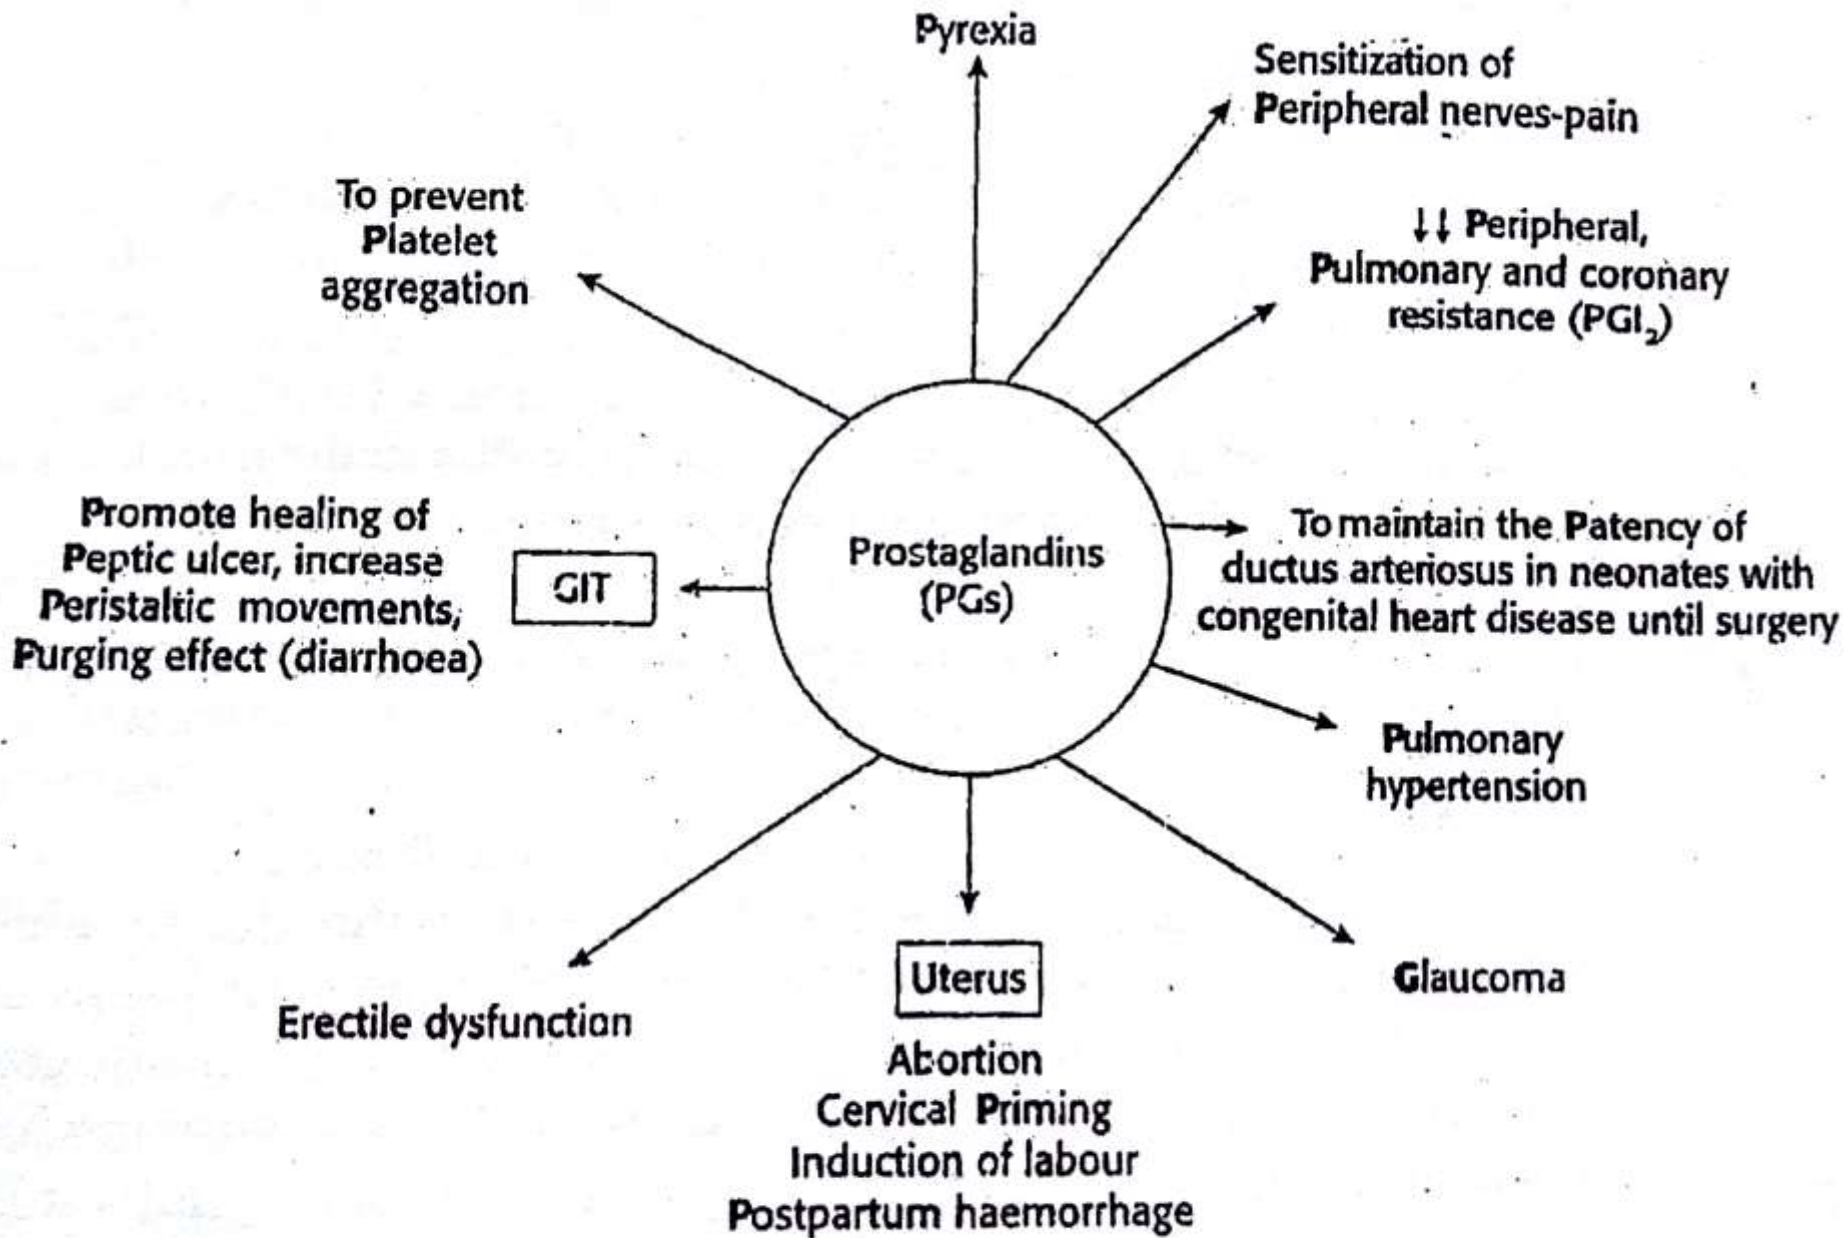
Pyrexia

Sensitization of Peripheral nerves-pain

To prevent Platelet aggregation

↓↓ Peripheral, Pulmonary and coronary resistance ($PGI_2$)

Promote healing of Peptic ulcer, increase Peristaltic movements, Purging effect (diarrhoea)

GIT

Prostaglandins (PGs)

To maintain the Patency of ductus arteriosus in neonates with congenital heart disease until surgery

Pulmonary hypertension

Erectile dysfunction

Uterus

Abortion
Cervical Priming
Induction of labour
Postpartum haemorrhage

Glaucoma